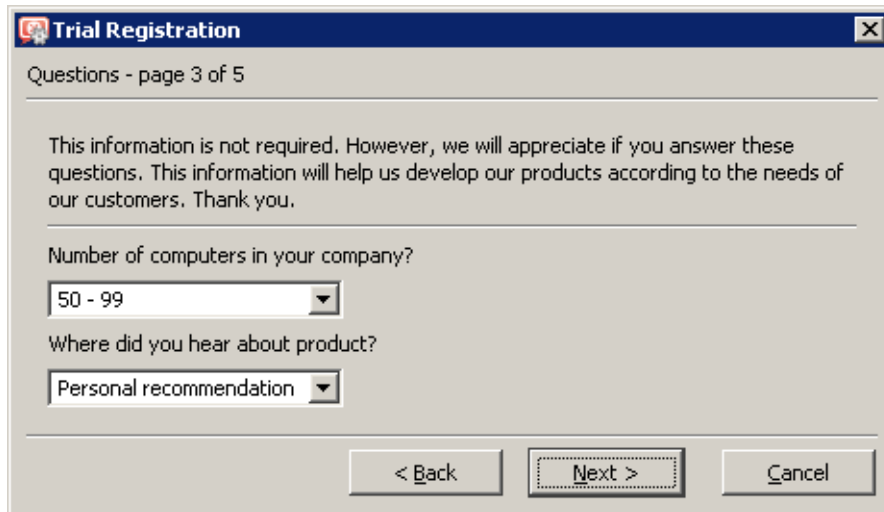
Trial Registration

Questions - page 3 of 5

This information is not required. However, we will appreciate if you answer these questions. This information will help us develop our products according to the needs of our customers. Thank you.

Number of computers in your company?

50 - 99

Where did you hear about product?

Personal recommendation

< Back

Next >

Cancel